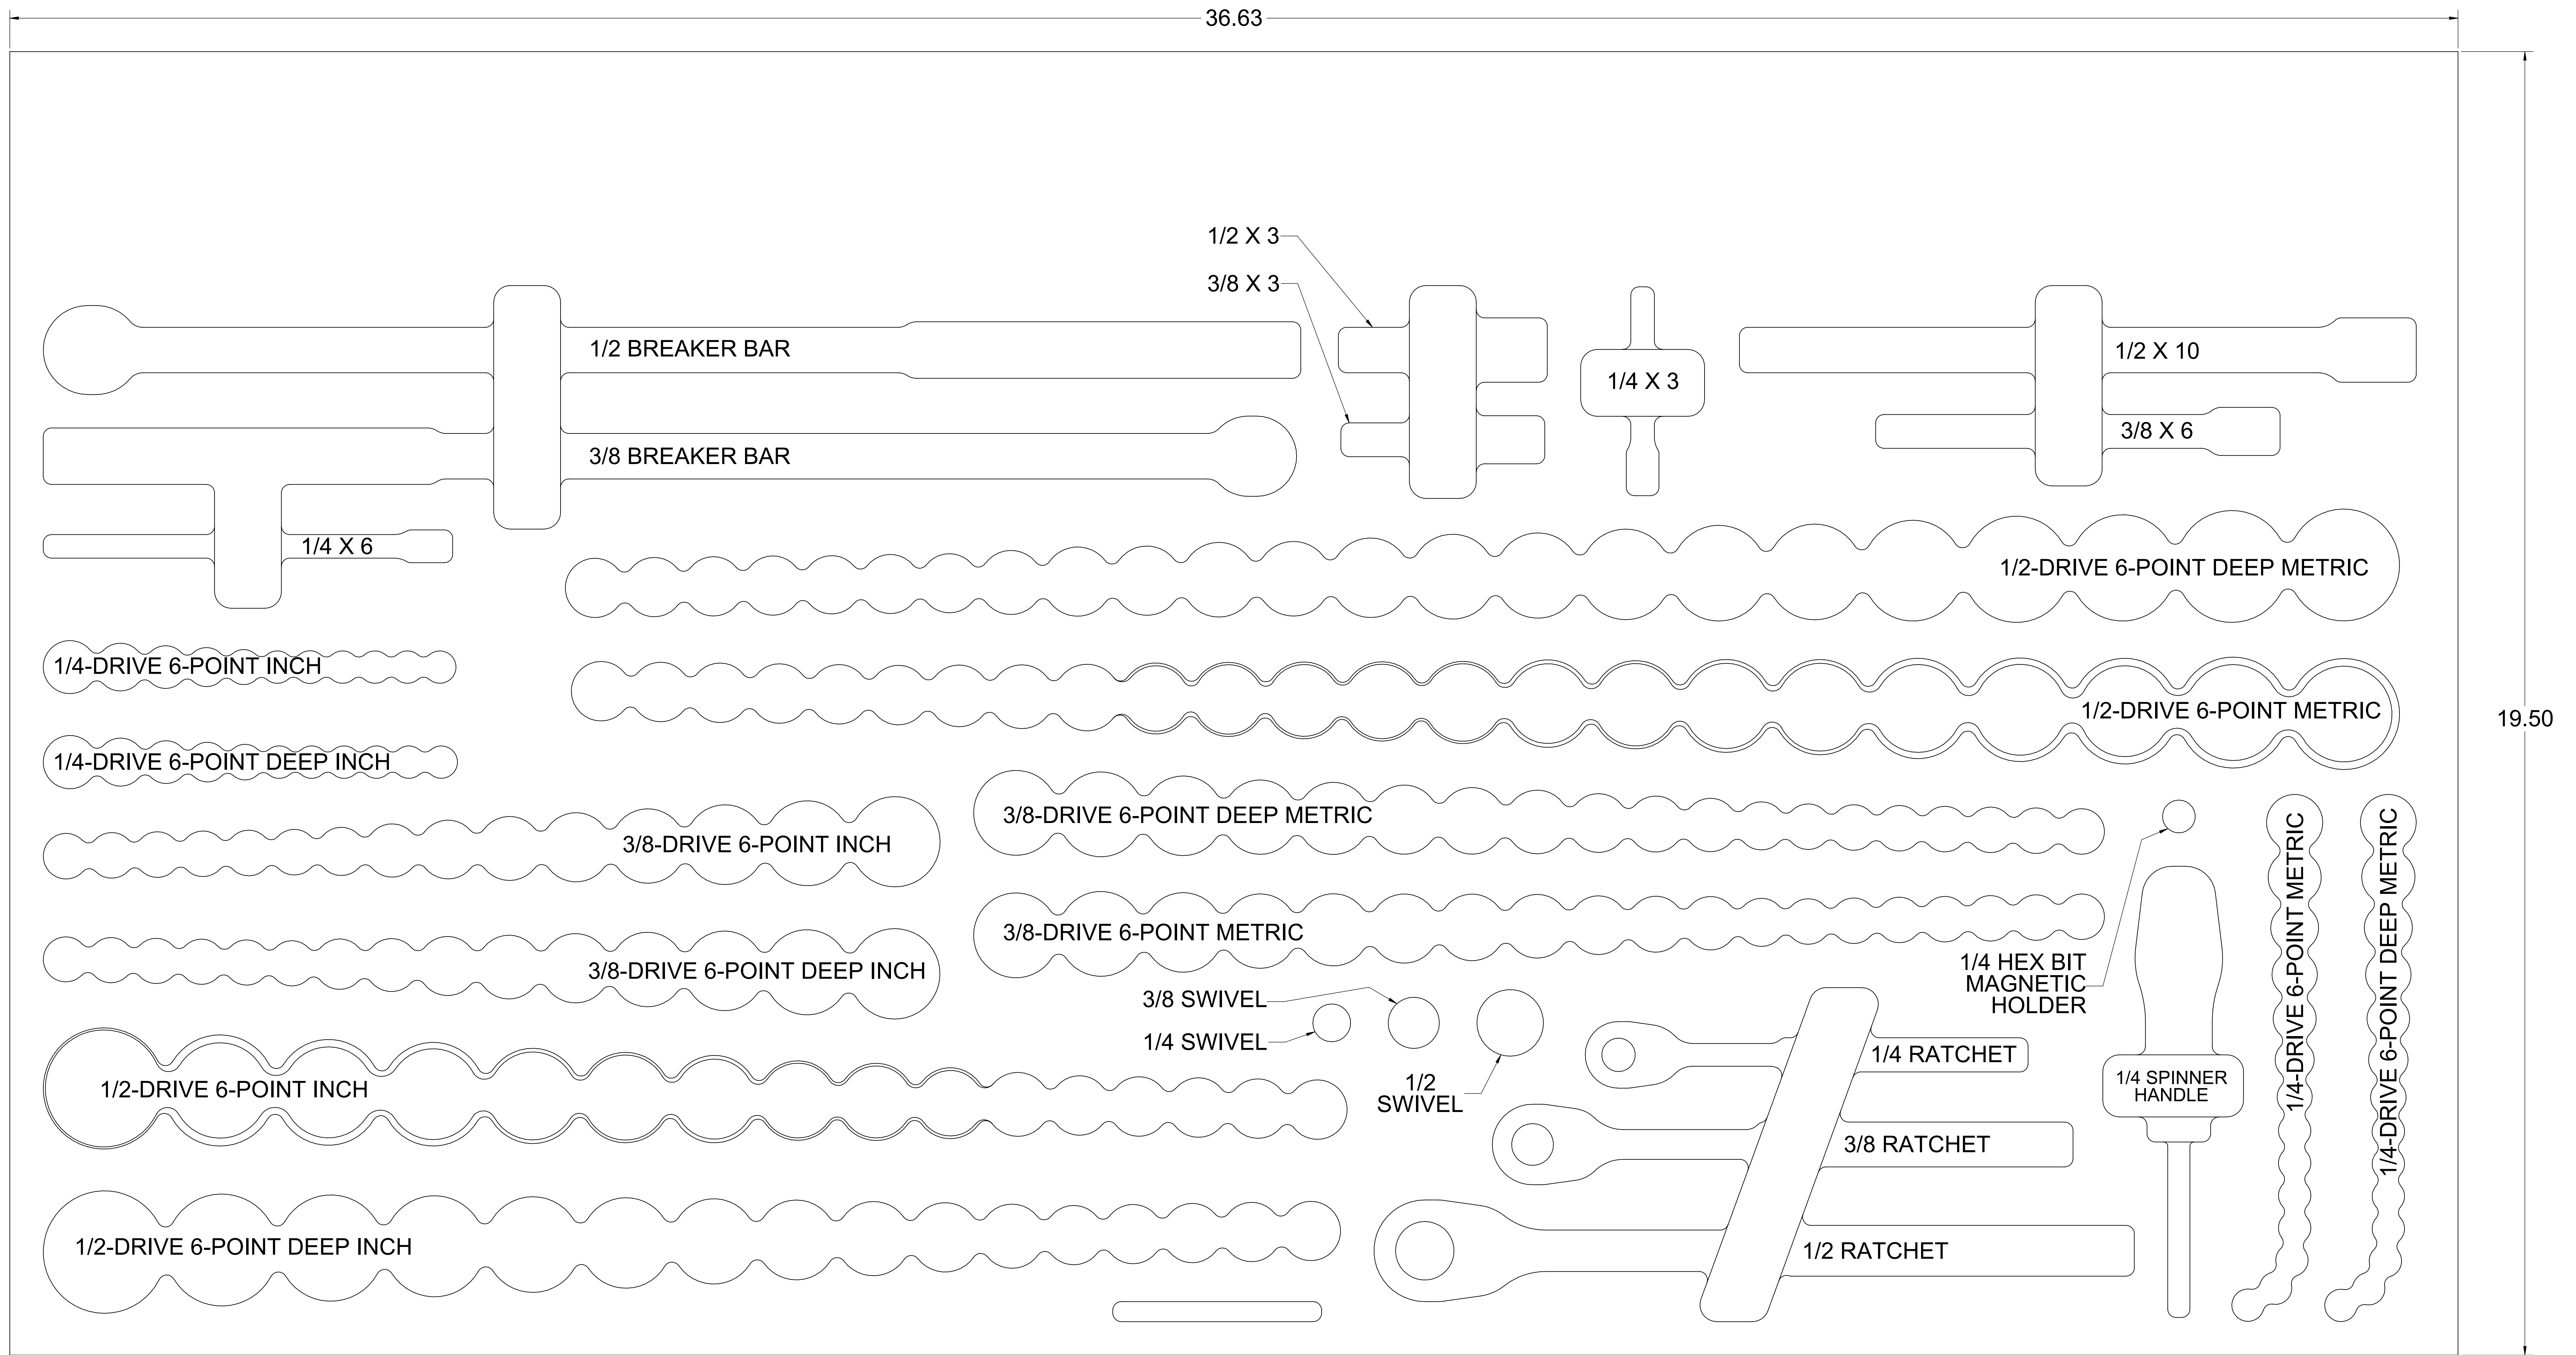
36.63

19.50

1/2 X 3

3/8 X 3

1/2 BREAKER BAR

1/4 X 3

1/2 X 10

3/8 X 6

3/8 BREAKER BAR

1/4 X 6

1/2-DRIVE 6-POINT DEEP METRIC

1/4-DRIVE 6-POINT INCH

1/2-DRIVE 6-POINT METRIC

1/4-DRIVE 6-POINT DEEP INCH

3/8-DRIVE 6-POINT DEEP METRIC

3/8-DRIVE 6-POINT INCH

1/4-DRIVE 6-POINT METRIC

1/4-DRIVE 6-POINT DEEP METRIC

3/8-DRIVE 6-POINT METRIC

1/4 HEX BIT MAGNETIC HOLDER

3/8-DRIVE 6-POINT DEEP INCH

3/8 SWIVEL

1/4 SWIVEL

1/2 SWIVEL

1/4 RATCHET

1/4 SPINNER HANDLE

1/2-DRIVE 6-POINT INCH

3/8 RATCHET

1/2-DRIVE 6-POINT DEEP INCH

1/2 RATCHET